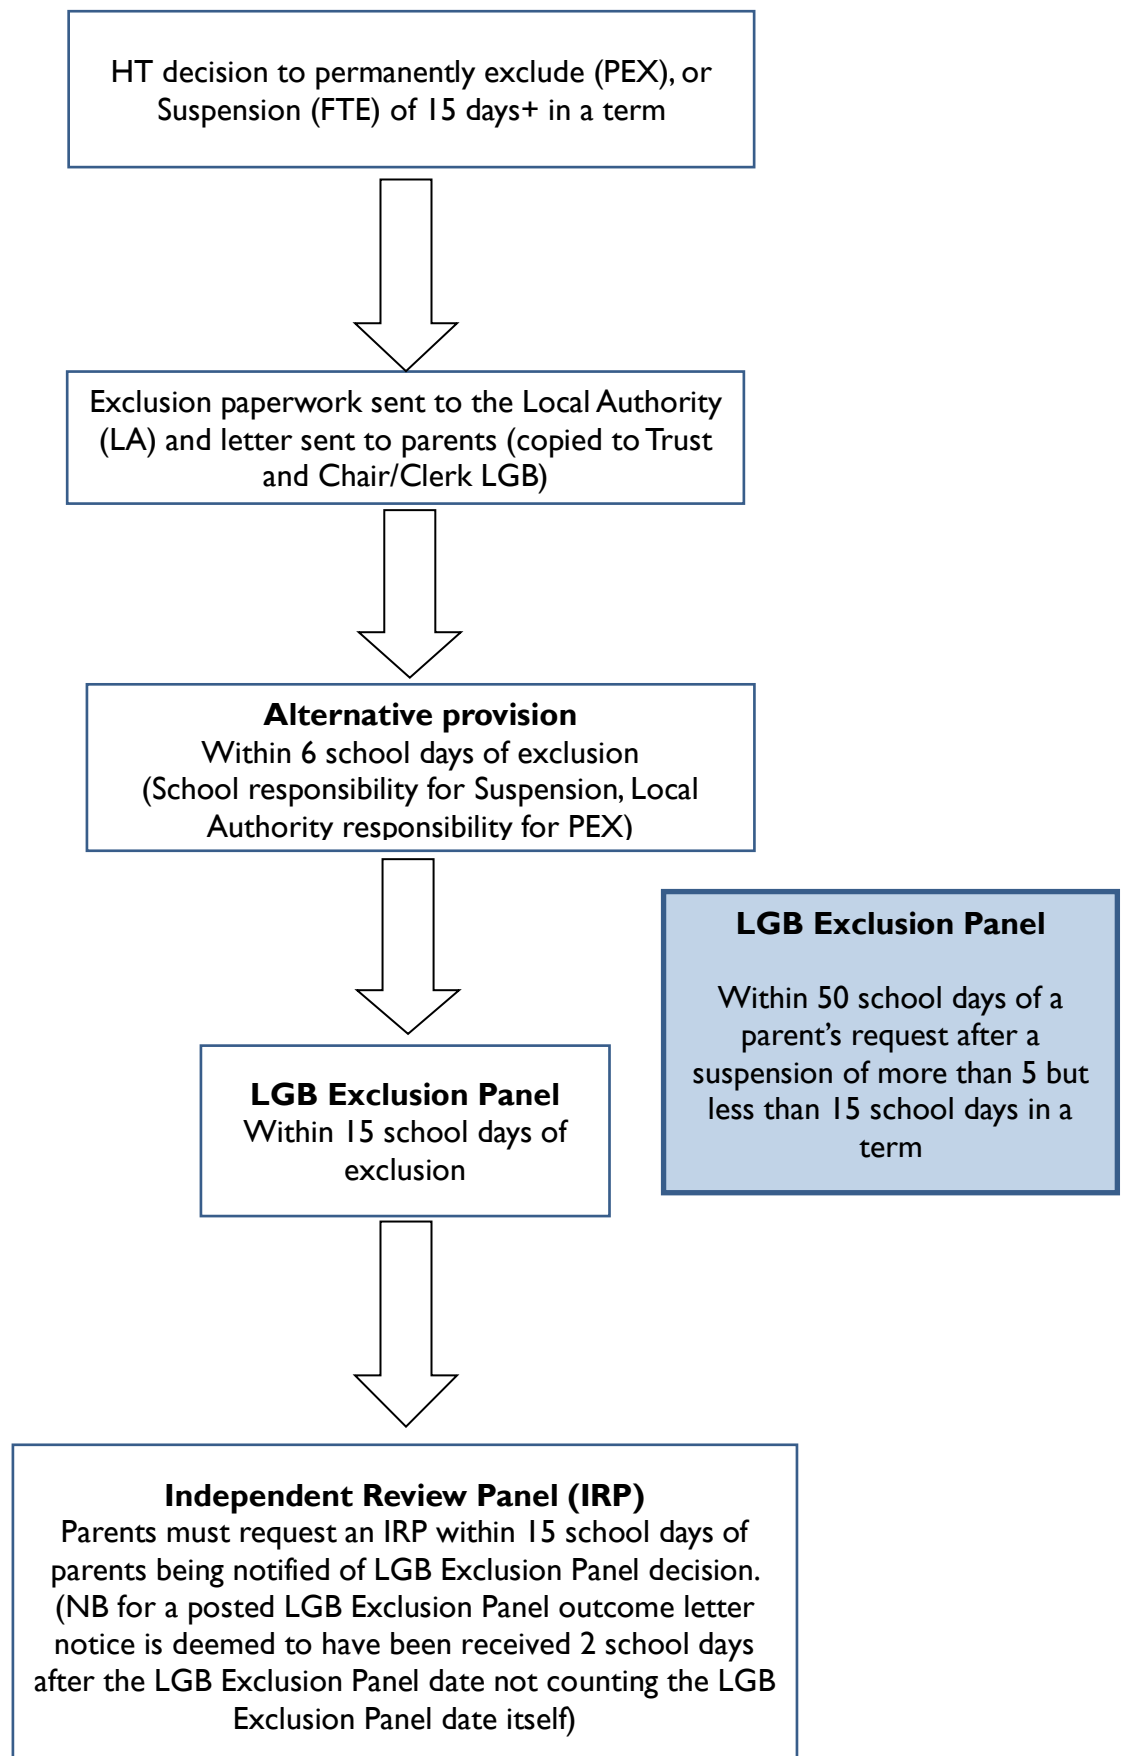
HT decision to permanently exclude (PEX), or Suspension (FTE) of 15 days+ in a term

Exclusion paperwork sent to the Local Authority (LA) and letter sent to parents (copied to Trust and Chair/Clerk LGB)

**Alternative provision**
Within 6 school days of exclusion
(School responsibility for Suspension, Local Authority responsibility for PEX)

**LGB Exclusion Panel**

Within 50 school days of a parent's request after a suspension of more than 5 but less than 15 school days in a term

**LGB Exclusion Panel**
Within 15 school days of exclusion

**Independent Review Panel (IRP)**
Parents must request an IRP within 15 school days of parents being notified of LGB Exclusion Panel decision. (NB for a posted LGB Exclusion Panel outcome letter notice is deemed to have been received 2 school days after the LGB Exclusion Panel date not counting the LGB Exclusion Panel date itself)